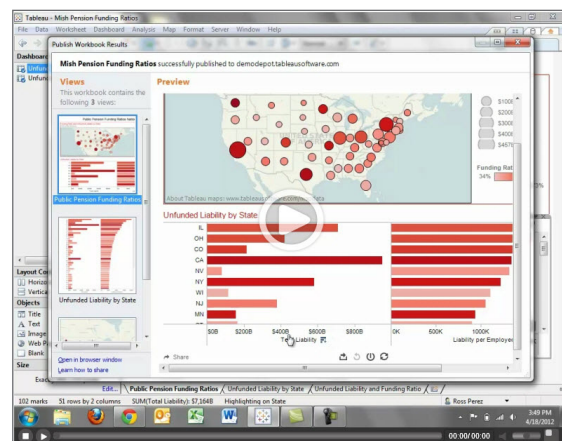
Tableau - Mish Pension Funding Ratios

File Data Worksheet Dashboard Analysis Map Format Server Window Help

Publish Workbook Results

Mish Pension Funding Ratios successfully published to demodepot.tableausoftware.com

Views

This workbook contains the following 3 views:

Public Pension Funding Ratios

Unfunded Liability by State

Open in browser window

Learn how to share

Preview

About Tableau maps: www.tableausoftware.com/mapdata

$1000
$2000
$3000
$4000
$4570

Funding Ratio
34%

Unfunded Liability by State:

IL
OH
CO
CA
NV
NY
WI
NJ
MN

$0B $200B $400B $600B $800B
Total Liability

0K 500K 1000K
Liability per Employee

Share

Dashboard
Unfun
Unfun

Layout Co
Horizo
Vertica

Objects
Title
Text
Image
Web P
Blank

Size

Edit... Public Pension Funding Ratios Unfunded Liability by State Unfunded Liability and Funding Ratio

102 marks 51 rows by 2 columns SUM(Total Liability): $7,164B Highlighting on State

Ross Perez

3:49 PM
4/18/2012

00:00/00:00